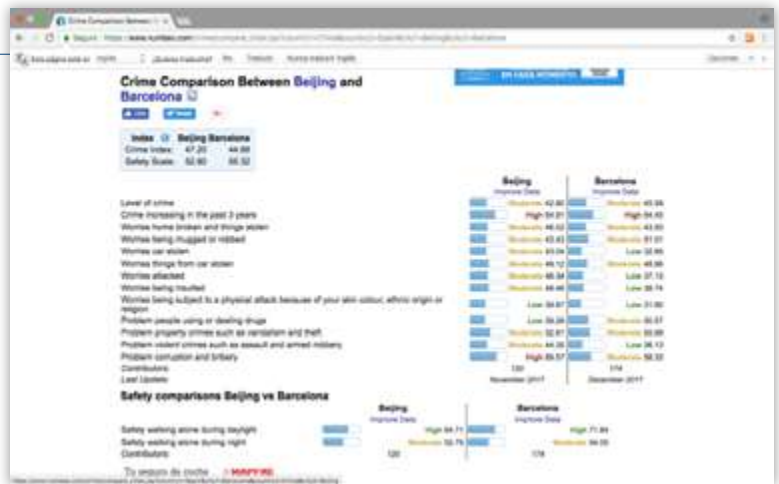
Crime Comparison Between Beijing and Barcelona

| Index | Beijing | Barcelona |
|---|---|---|
| Crime Index: | 47.20 | 44.68 |
| Safety Scale: | 52.80 | 55.32 |

| | Beijing | Barcelona |
|---|---|---|
| Level of crime | Moderate 42.80 | Moderate 45.94 |
| Crime increasing in the past 3 years | High 64.01 | High 54.43 |
| Worries home broken and things stolen | Moderate 46.02 | Moderate 43.80 |
| Worries being mugged or robbed | Moderate 43.43 | Moderate 51.07 |
| Worries car stolen | Moderate 43.04 | Low 32.66 |
| Worries things from car stolen | Moderate 46.12 | Moderate 48.96 |
| Worries attacked | Moderate 46.38 | Low 37.12 |
| Worries being insulted | Moderate 46.46 | Low 38.74 |
| Worries being subject to a physical attack because of your skin colour, ethnic origin or religion | Low 34.67 | Low 31.60 |
| Problem people using or dealing drugs | Low 39.26 | Moderate 50.57 |
| Problem property crimes such as vandalism and theft | Moderate 52.67 | Moderate 55.88 |
| Problem violent crimes such as assault and armed robbery | Moderate 44.26 | Low 36.13 |
| Problem corruption and bribery | High 65.57 | Moderate 58.32 |
| Contributors | 120 | 174 |
| Last Update | November 2017 | December 2017 |

Safety comparisons Beijing vs Barcelona

| | Beijing | Barcelona |
|---|---|---|
| Safety walking alone during daylight | High 64.71 | High 71.84 |
| Safety walking alone during night | Moderate 58.76 | Moderate 54.05 |
| Contributors | 120 | 174 |

Tu seguro de coche MAPFRE